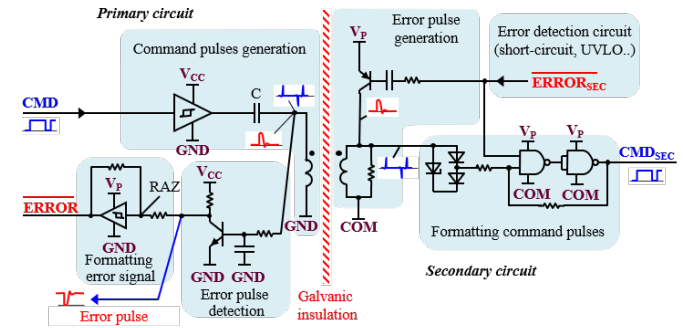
Primary circuit

Command pulses generation

$V_{CC}$

C

CMD

GND

$V_P$

RAZ

$\overline{ERROR}$

GND

Formatting error signal

$V_{CC}$

GND

GND

GND

Error pulse detection

Error pulse

Galvanic insulation

$V_P$

Error pulse generation

COM

Error detection circuit (short-circuit, UVLO..)

$\overline{ERROR_{SEC}}$

$V_P$

$V_P$

$CMD_{SEC}$

COM

COM

Formatting command pulses

Secondary circuit